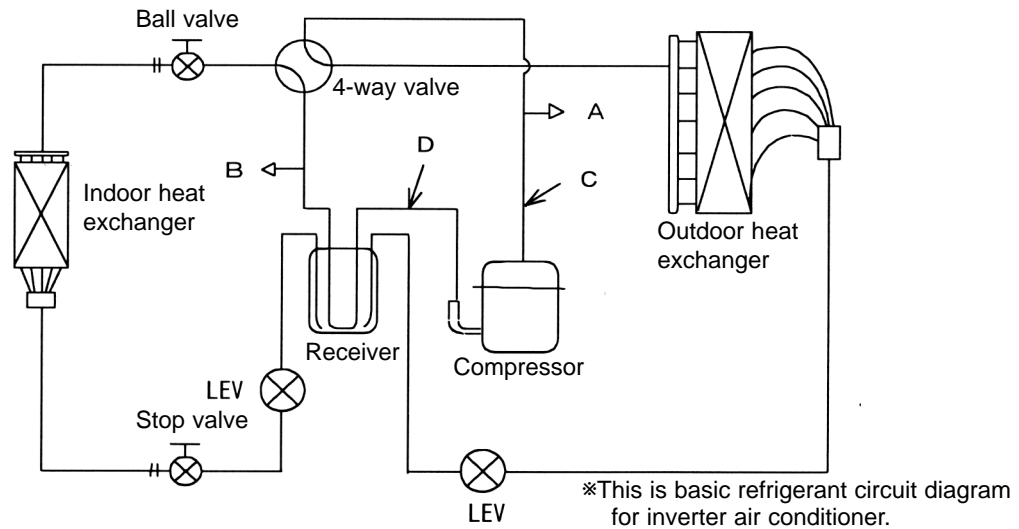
Ball valve

4-way valve

A

B

D

C

Indoor heat exchanger

Outdoor heat exchanger

Receiver

Compressor

LEV

Stop valve

LEV

※This is basic refrigerant circuit diagram for inverter air conditioner.